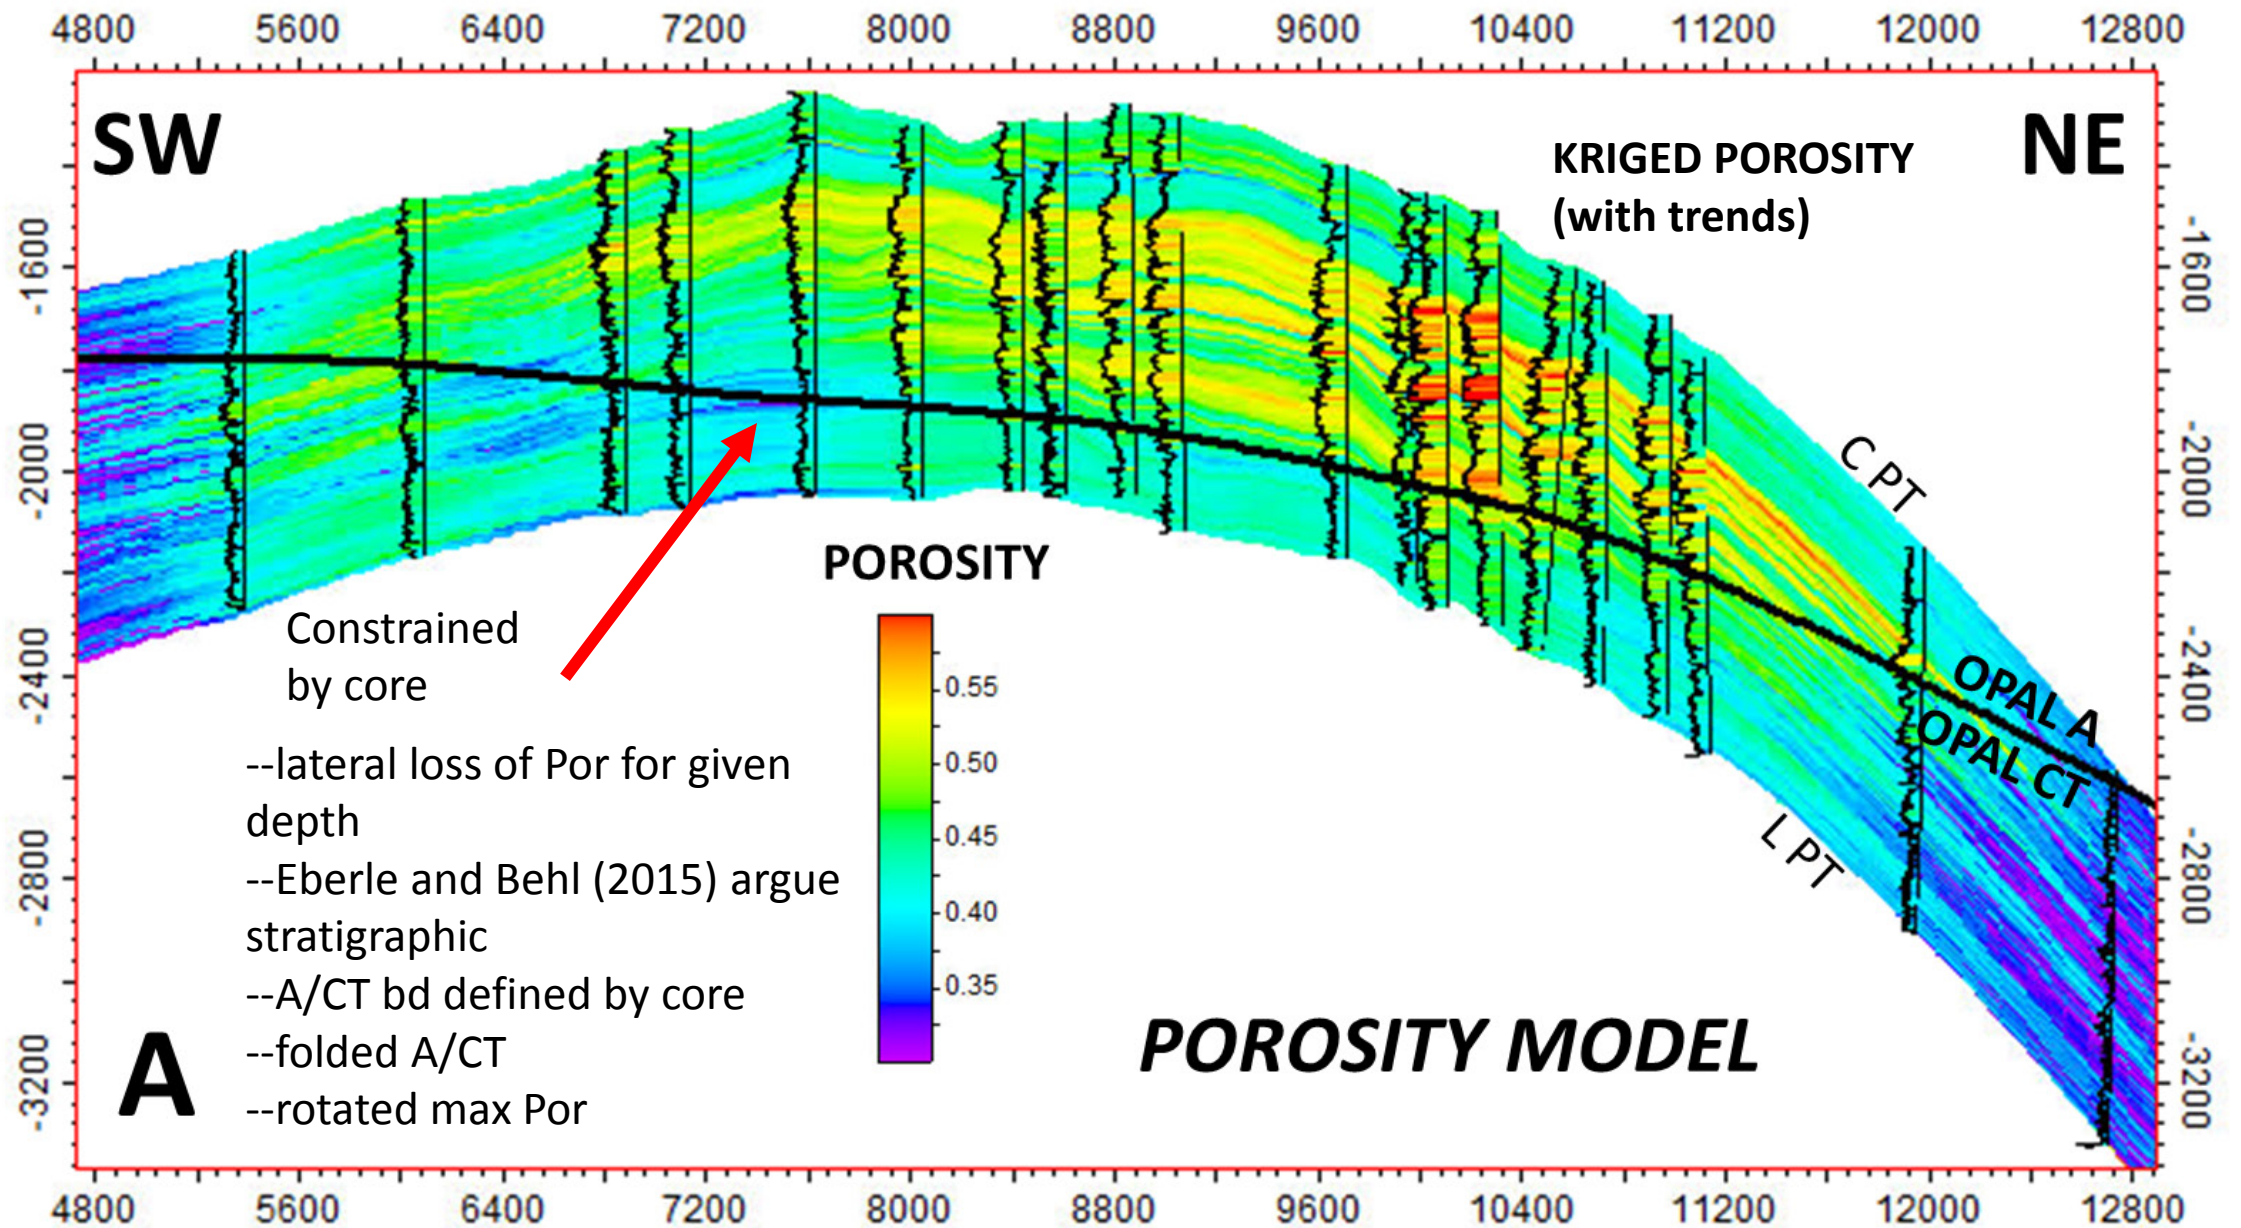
4800 5600 6400 7200 8000 8800 9600 10400 11200 12000 12800

SW

NE

KRIGED POROSITY (with trends)

-1600 -2000 -2400 -2800 -3200

-1600 -2000 -2400 -2800 -3200

C PT

OPAL A

OPAL CT

L PT

POROSITY

0.55
0.50
0.45
0.40
0.35

Constrained by core

--lateral loss of Por for given depth

--Eberle and Behl (2015) argue stratigraphic

--A/CT bd defined by core

--folded A/CT

--rotated max Por

A

POROSITY MODEL

4800 5600 6400 7200 8000 8800 9600 10400 11200 12000 12800